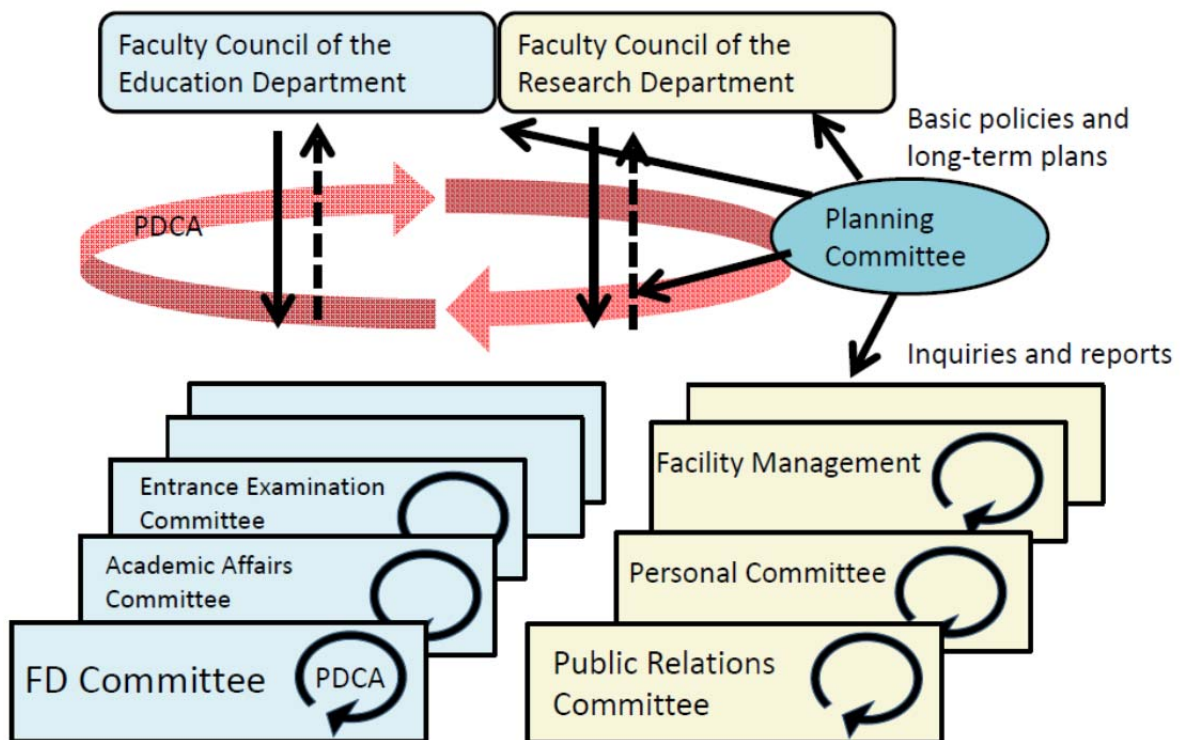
Faculty Council of the Education Department

Faculty Council of the Research Department

Basic policies and long-term plans

PDCA

Planning Committee

Inquiries and reports

Entrance Examination Committee

Academic Affairs Committee

FD Committee

PDCA

Facility Management

Personal Committee

Public Relations Committee